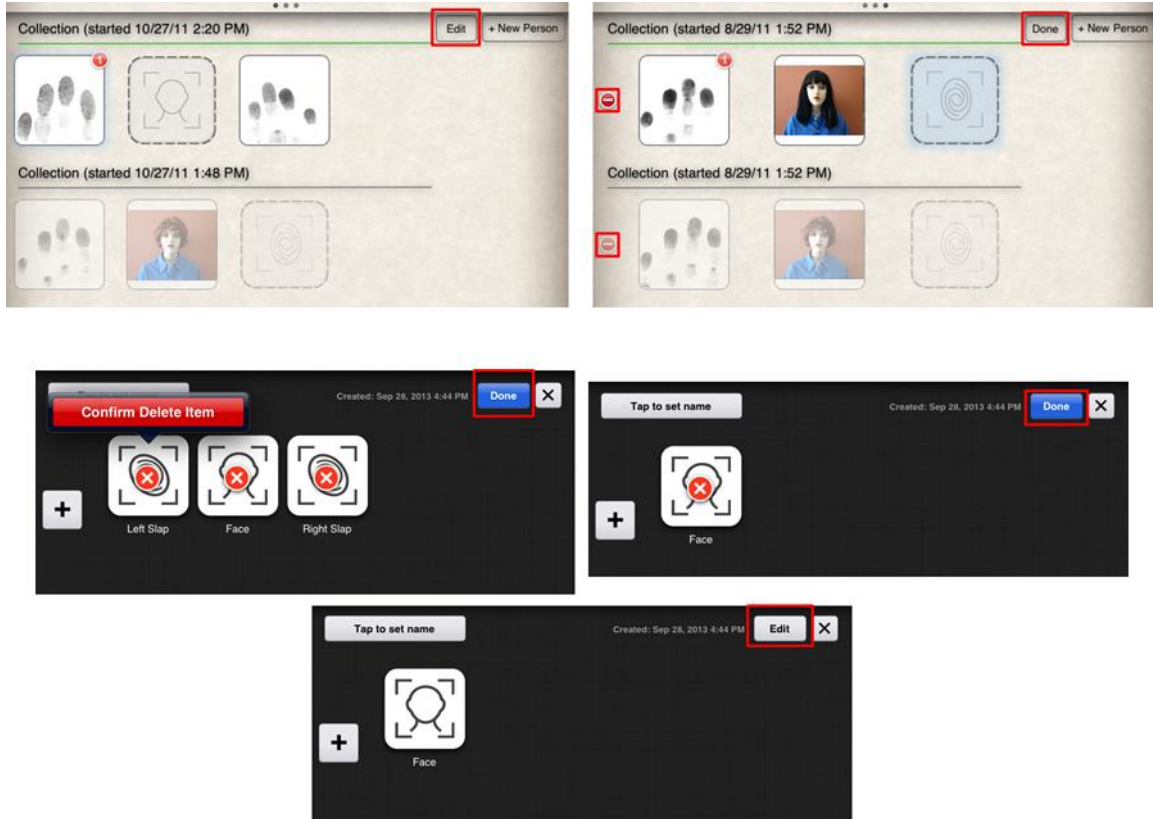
Collection (started 10/27/11 2:20 PM)

Edit

+ New Person

Collection (started 10/27/11 1:48 PM)

Collection (started 8/29/11 1:52 PM)

Done

+ New Person

Collection (started 8/29/11 1:52 PM)

Confirm Delete Item

Created: Sep 28, 2013 4:44 PM

Done

Left Slap

Face

Right Slap

Tap to set name

Created: Sep 28, 2013 4:44 PM

Done

Face

Tap to set name

Created: Sep 28, 2013 4:44 PM

Edit

Face